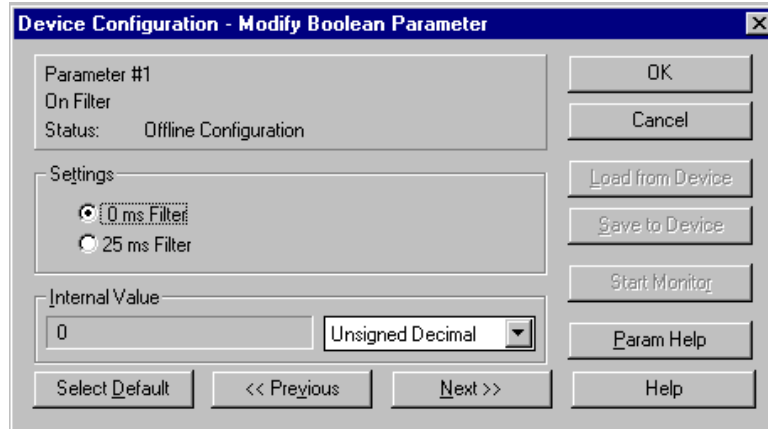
Device Configuration - Modify Boolean Parameter

Parameter #1
On Filter
Status: Offline Configuration

OK

Cancel

Settings
0 ms Filter
25 ms Filter

Load from Device

Save to Device

Start Monitor

Internal Value
0
Unsigned Decimal

Param Help

Select Default
<< Previous
Next >>
Help